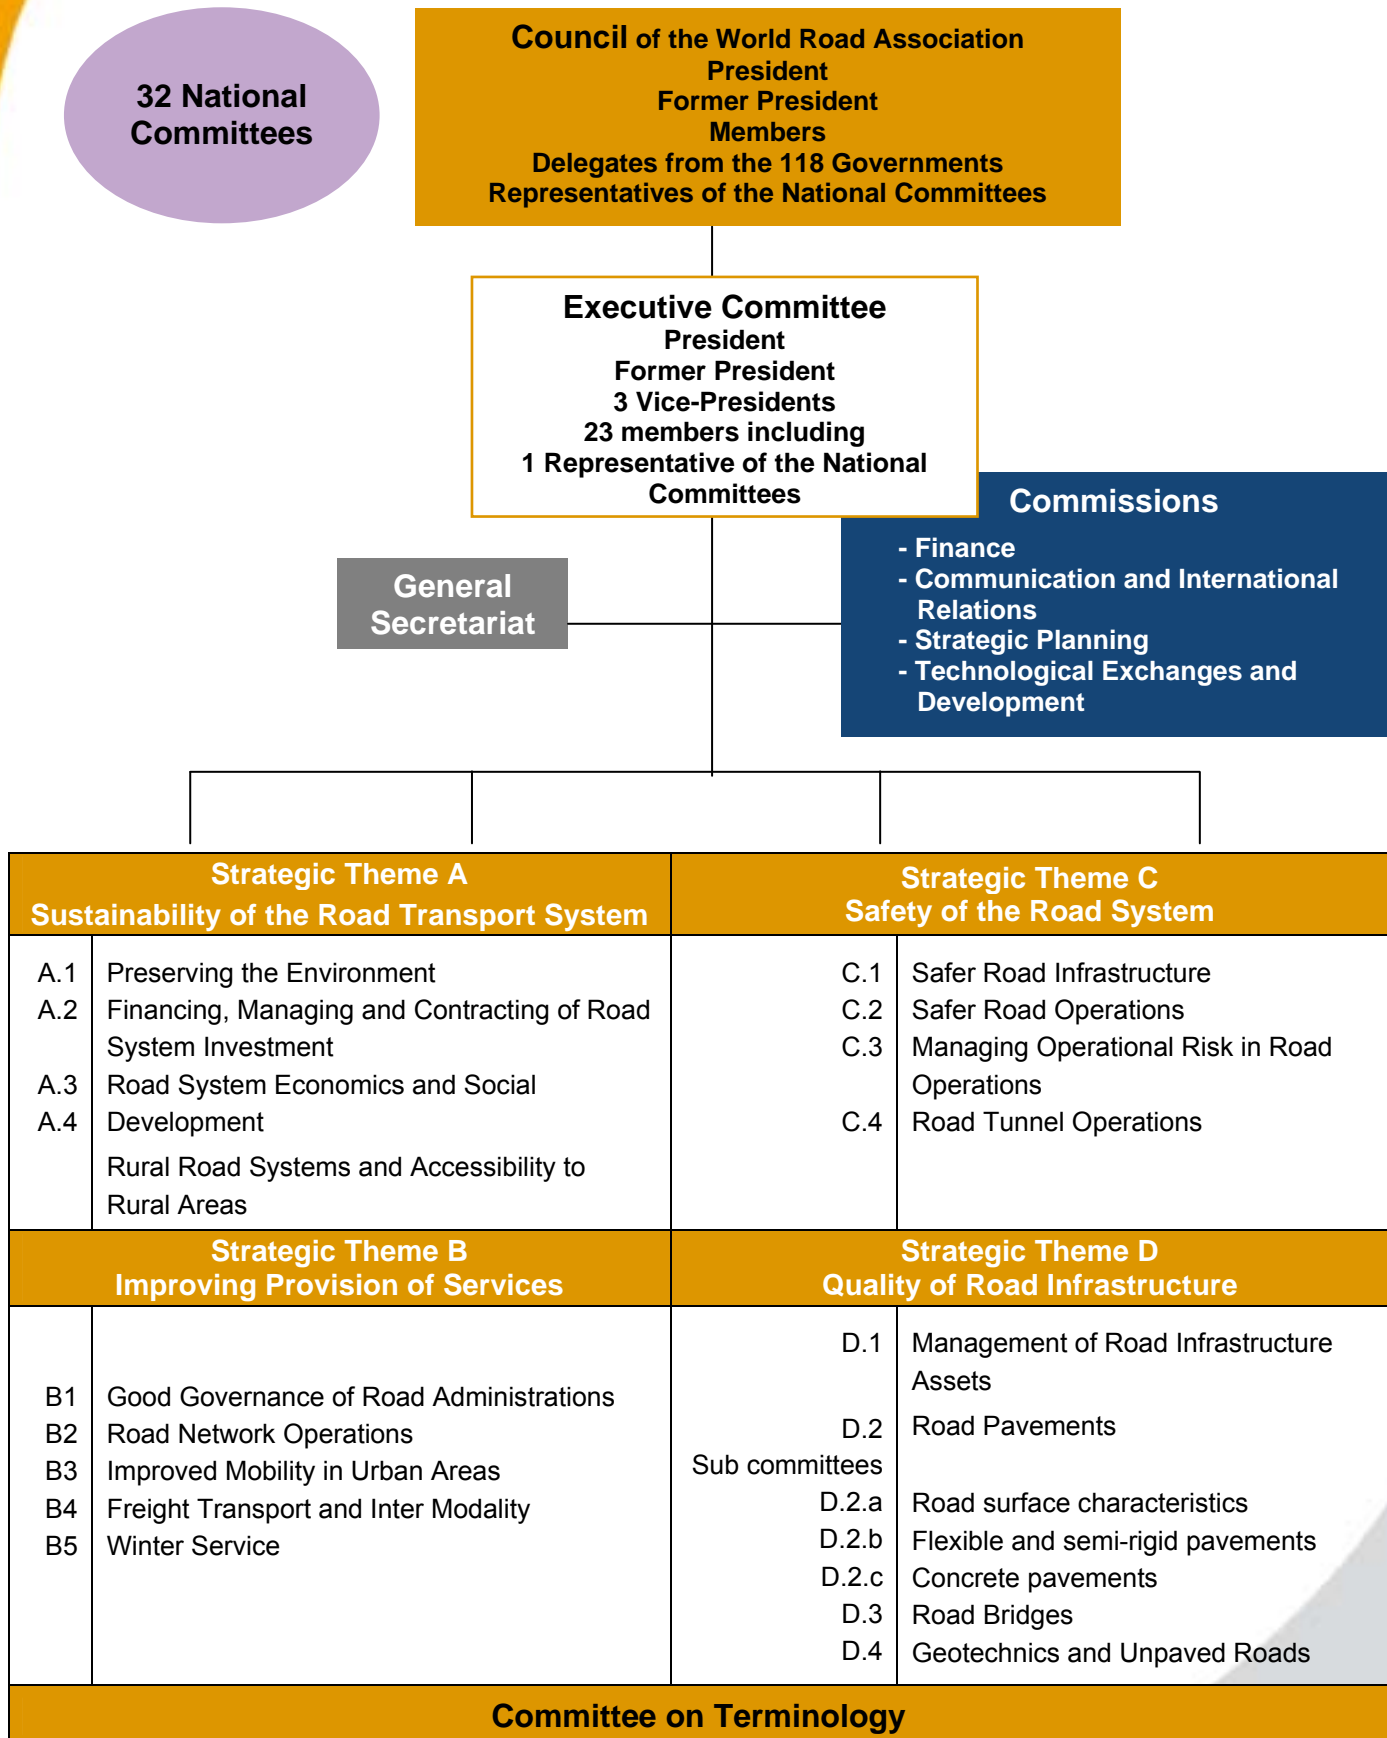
32 National Committees

Council of the World Road Association
President
Former President
Members
Delegates from the 118 Governments
Representatives of the National Committees

Executive Committee
President
Former President
3 Vice-Presidents
23 members including
1 Representative of the National Committees

Commissions
- Finance
- Communication and International Relations
- Strategic Planning
- Technological Exchanges and Development

General Secretariat

| Strategic Theme A<br>Sustainability of the Road Transport System | | Strategic Theme C<br>Safety of the Road System | |
|---|---|---|---|
| A.1<br>A.2<br><br>A.3<br>A.4 | Preserving the Environment<br>Financing, Managing and Contracting of Road System Investment<br>Road System Economics and Social Development<br>Rural Road Systems and Accessibility to Rural Areas | C.1<br>C.2<br>C.3<br><br>C.4 | Safer Road Infrastructure<br>Safer Road Operations<br>Managing Operational Risk in Road Operations<br>Road Tunnel Operations |
| Strategic Theme B<br>Improving Provision of Services | | Strategic Theme D<br>Quality of Road Infrastructure | |
| B1<br>B2<br>B3<br>B4<br>B5 | Good Governance of Road Administrations<br>Road Network Operations<br>Improved Mobility in Urban Areas<br>Freight Transport and Inter Modality<br>Winter Service | D.1<br><br>D.2<br>Sub committees<br>D.2.a<br>D.2.b<br>D.2.c<br>D.3<br>D.4 | Management of Road Infrastructure Assets<br>Road Pavements<br><br>Road surface characteristics<br>Flexible and semi-rigid pavements<br>Concrete pavements<br>Road Bridges<br>Geotechnics and Unpaved Roads |

Committee on Terminology